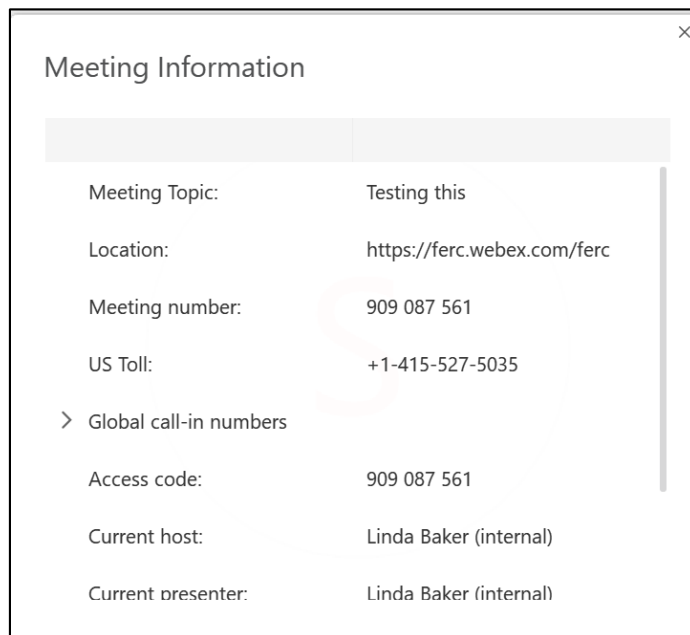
Meeting Information

×

| | |
|---|---|
| Meeting Topic: | Testing this |
| Location: | https://ferc.webex.com/ferc |
| Meeting number: | 909 087 561 |
| US Toll: | +1-415-527-5035 |
| > Global call-in numbers | |
| Access code: | 909 087 561 |
| Current host: | Linda Baker (internal) |
| Current presenter: | Linda Baker (internal) |